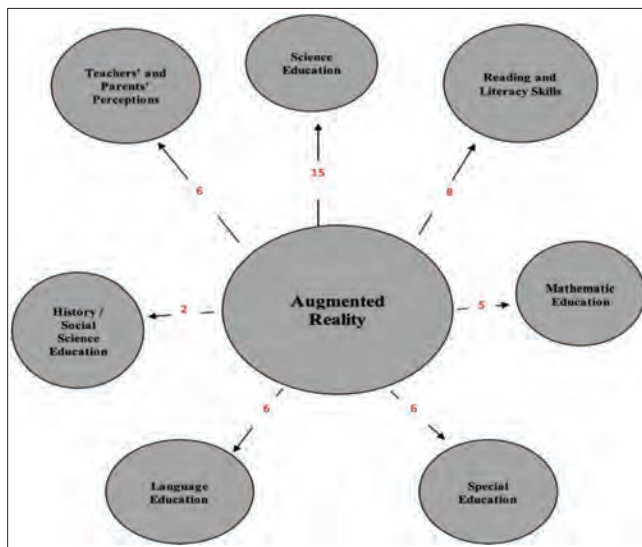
Teachers' and Parents' Perceptions

Science Education

Reading and Literacy Skills

6

15

8

History / Social Science Education

2

Augmented Reality

5

Mathematic Education

6

6

Language Education

Special Education